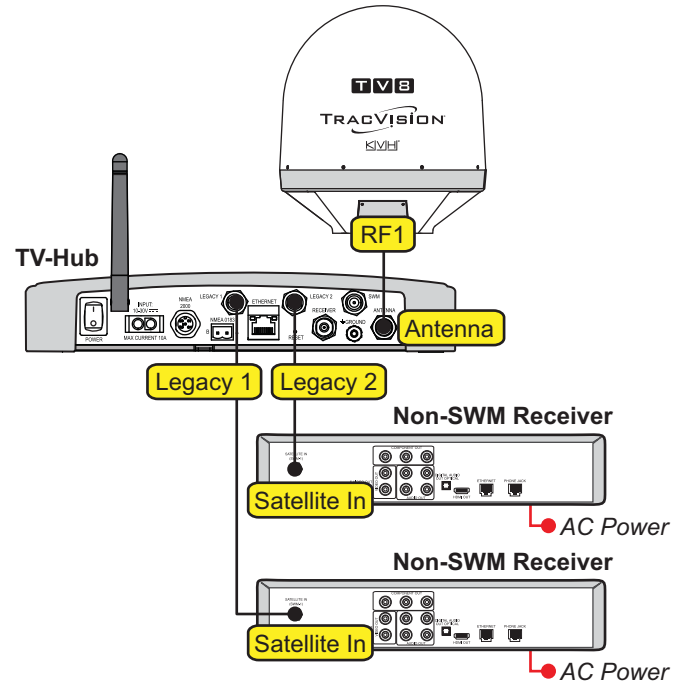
TV8

TRACVISION

KVH

RF1

TV-Hub

POWER

INPUT 10-30V

MAX CURRENT 10A

NMEA 2000

LEGACY 1

NMEA 0183

ETHERNET

RESET

LEGACY 2

RECEIVER

GROUND

SWM

ANTENNA

Antenna

Legacy 1

Legacy 2

Non-SWM Receiver

SATELLITE IN

Satellite In

ETHERNET

PHONE JACK

AC Power

Non-SWM Receiver

SATELLITE IN

Satellite In

ETHERNET

PHONE JACK

AC Power